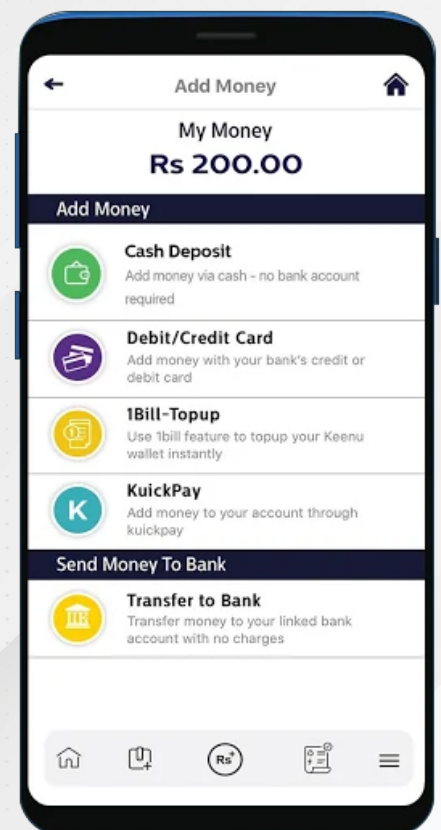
Add Money

My Money
Rs 200.00

Add Money

Cash Deposit
Add money via cash - no bank account required

Debit/Credit Card
Add money with your bank's credit or debit card

1Bill-Topup
Use 1bill feature to topup your Keenu wallet instantly

K
KuickPay
Add money to your account through kuickpay

Send Money To Bank

Transfer to Bank
Transfer money to your linked bank account with no charges

Rs